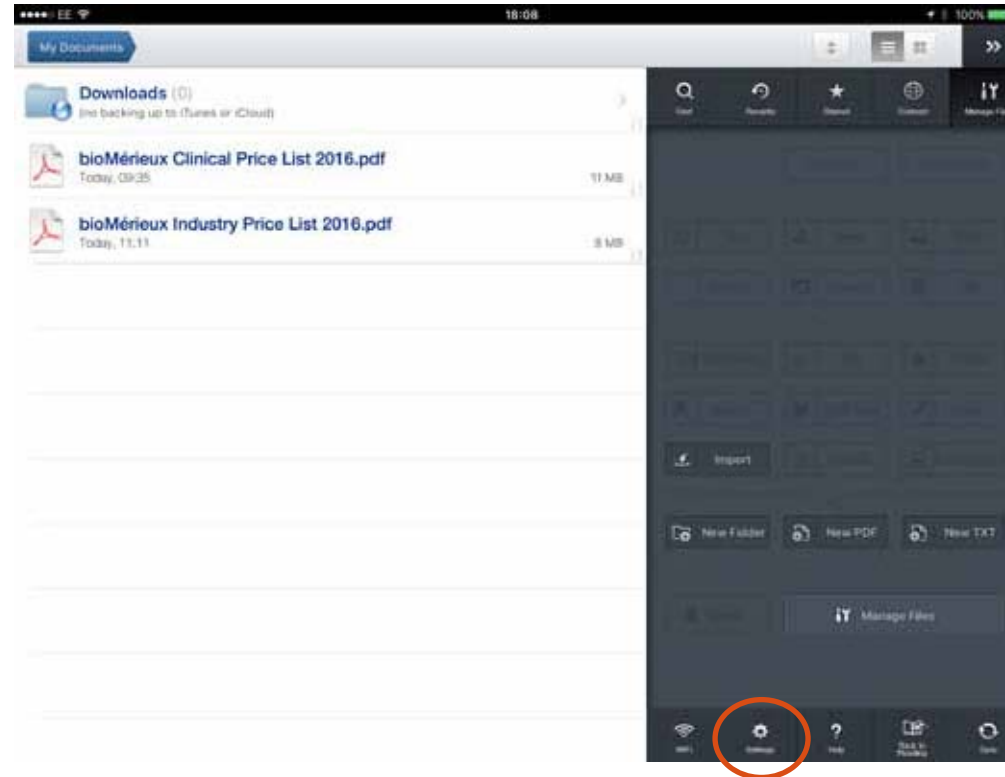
●●●●○ EE 18:08 100%

My Documents

Downloads (0)
(no backing up to iTunes or iCloud)

bioMérieux Clinical Price List 2016.pdf
Today, 09:35
11 MB

bioMérieux Industry Price List 2016.pdf
Today, 11:11
8 MB

Find
Recents
Starred
Connect
Manage Files

Import

New Folder
New PDF
New TXT

Manage Files

WiFi
Settings
Help
Back to Reading
Sync